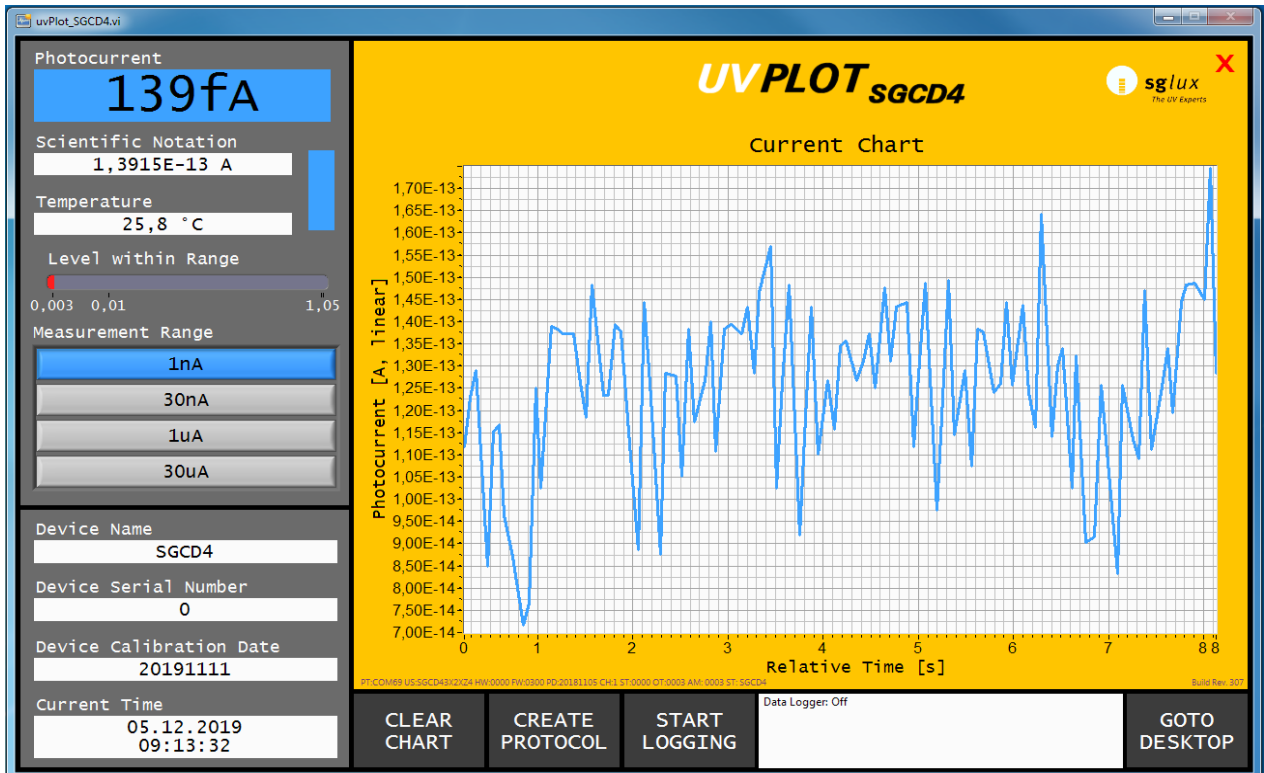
uvPlot_SGCD4.vi

Photocurrent
139fA

Scientific Notation
1,3915E-13 A

Temperature
25,8 °C

Level within Range
0,003 0,01 1,05

Measurement Range
1nA
30nA
1uA
30uA

Device Name
SGCD4

Device Serial Number
0

Device Calibration Date
20191111

Current Time
05.12.2019
09:13:32

UVPLOT SGCD4

sglux
The UV Experts

X

Current Chart

Photocurrent [A, linear]
1,70E-13
1,65E-13
1,60E-13
1,55E-13
1,50E-13
1,45E-13
1,40E-13
1,35E-13
1,30E-13
1,25E-13
1,20E-13
1,15E-13
1,10E-13
1,05E-13
1,00E-13
9,50E-14
9,00E-14
8,50E-14
8,00E-14
7,50E-14
7,00E-14

0 1 2 3 4 5 6 7 8 8
Relative Time [s]

PT:COM69 US:SGCD43X2XZ4 HW:0000 FW:0300 PD:20181105 CH:1 ST:0000 OT:0003 AM: 0003 ST: SGCD4
Build Rev. 307

CLEAR CHART
CREATE PROTOCOL
START LOGGING
Data Logger: Off
GOTO DESKTOP